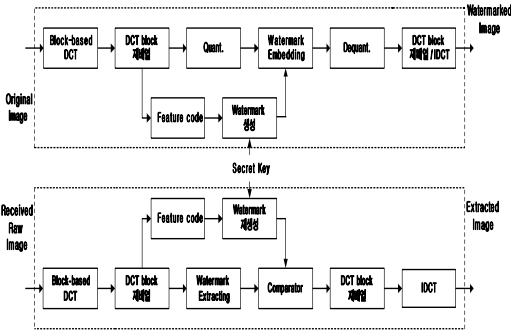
Watermarked Image

Block-based DCT

DCT block 재배열

Quant.

Watermark Embedding

Dequant.

DCT block 재배열 / IDCT

Original Image

Feature code

Watermark 생성

Secret Key

Received Raw Image

Feature code

Watermark 재생성

Extracted Image

Block-based DCT

DCT block 재배열

Watermark Extracting

Comparator

DCT block 재배열

IDCT